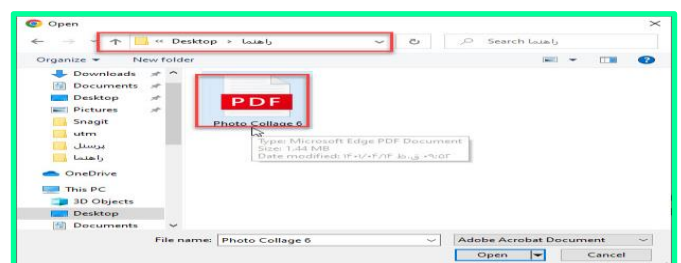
Open

« Desktop › راهنما

Search راهنما

Organize ▾ New folder

Downloads
Documents
Desktop
Pictures
Snagit
utm
پرسنل
راهنما
OneDrive
This PC
3D Objects
Desktop
Documents

PDF
Photo Collage 6

Type: Microsoft Edge PDF Document
Size: 1.44 MB
Date modified: ۱۴۰۱/۰۴/۱۴ ق.ظ ۰۹:۵۲

File name: Photo Collage 6

Adobe Acrobat Document

Open

Cancel